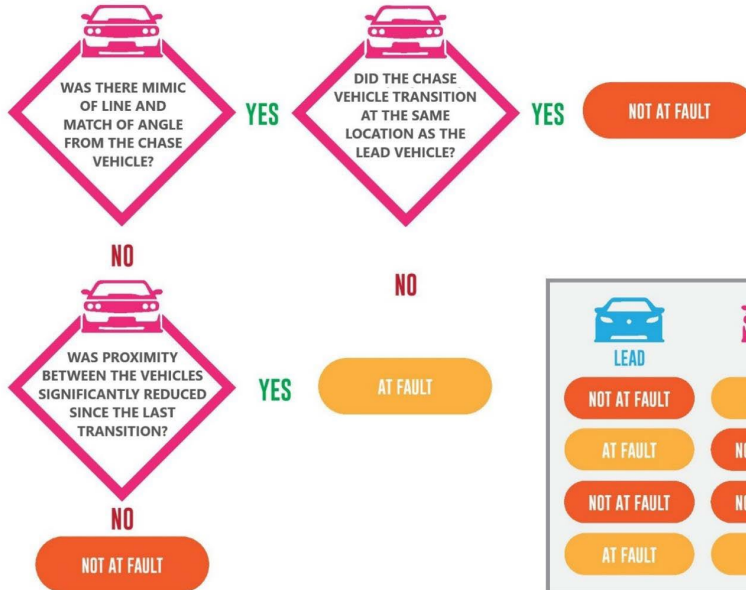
WAS THERE MIMIC OF LINE AND MATCH OF ANGLE FROM THE CHASE VEHICLE?

YES

DID THE CHASE VEHICLE TRANSITION AT THE SAME LOCATION AS THE LEAD VEHICLE?

YES

NOT AT FAULT

NO

NO

WAS PROXIMITY BETWEEN THE VEHICLES SIGNIFICANTLY REDUCED SINCE THE LAST TRANSITION?

YES

AT FAULT

NO

NOT AT FAULT

LEAD

NOT AT FAULT

AT FAULT

NOT AT FAULT

AT FAULT

N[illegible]

N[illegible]